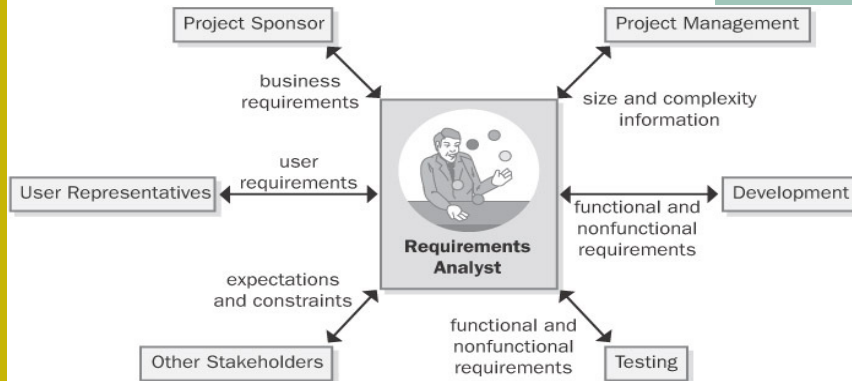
Project Sponsor

Project Management

business requirements

size and complexity information

user requirements

User Representatives

Development

functional and nonfunctional requirements

Requirements Analyst

expectations and constraints

functional and nonfunctional requirements

Other Stakeholders

Testing